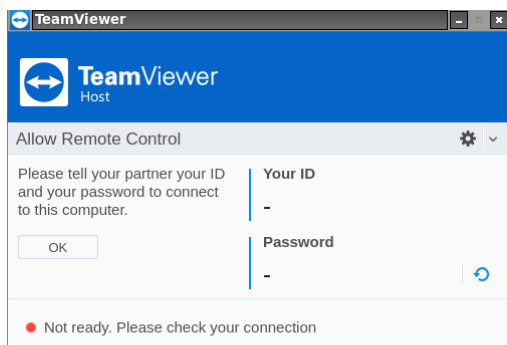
TeamViewer

TeamViewer
Host

Allow Remote Control

Please tell your partner your ID and your password to connect to this computer.

OK

Your ID

-

Password

-

Not ready. Please check your connection